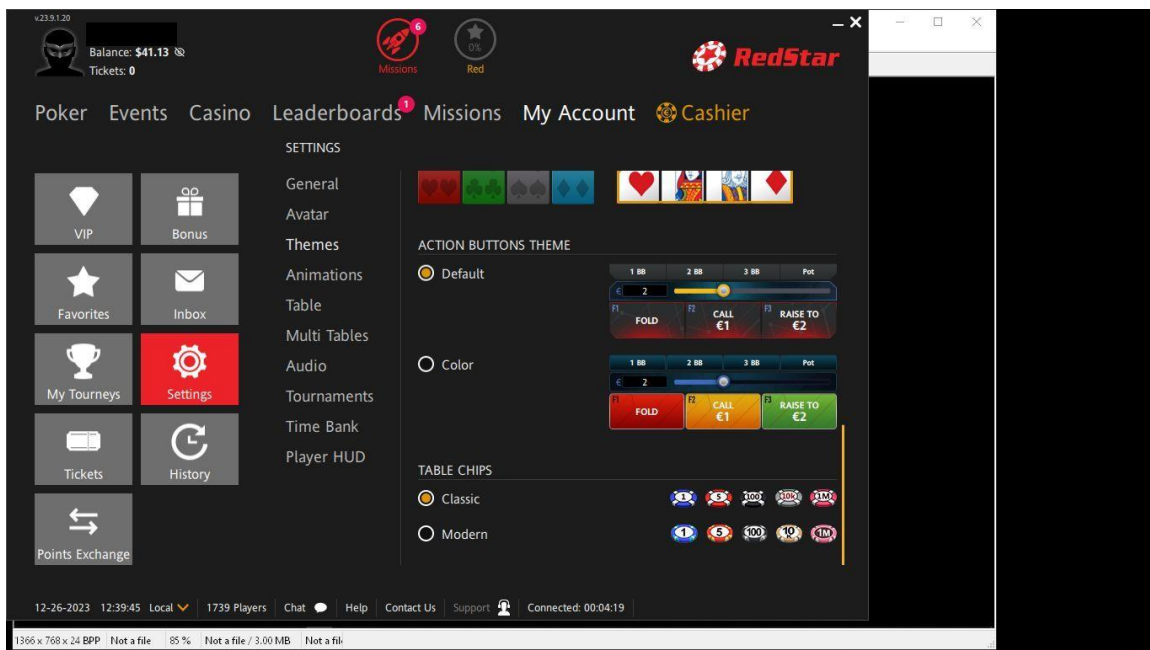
v.23.9.1.20

Balance: $41.13
Tickets: 0

6
Missions

0%
Red

RedStar

Poker Events Casino Leaderboards 1 Missions My Account Cashier

SETTINGS

VIP
Bonus
Favorites
Inbox
My Tourneys
Settings
Tickets
History
Points Exchange

General
Avatar
Themes
Animations
Table
Multi Tables
Audio
Tournaments
Time Bank
Player HUD

ACTION BUTTONS THEME

Default

| 1 BB | 2 BB | 3 BB | Pot |
|---|---|---|---|

€ 2

F1 FOLD
F2 CALL €1
F3 RAISE TO €2

Color

| 1 BB | 2 BB | 3 BB | Pot |
|---|---|---|---|

€ 2

F1 FOLD
F2 CALL €1
F3 RAISE TO €2

TABLE CHIPS

Classic
1 5 100 10k 1M

Modern
1 5 100 10 1M

12-26-2023 12:39:45 Local 1739 Players Chat Help Contact Us Support Connected: 00:04:19

1366 x 768 x 24 BPP Not a file 85 % Not a file / 3.00 MB Not a fil